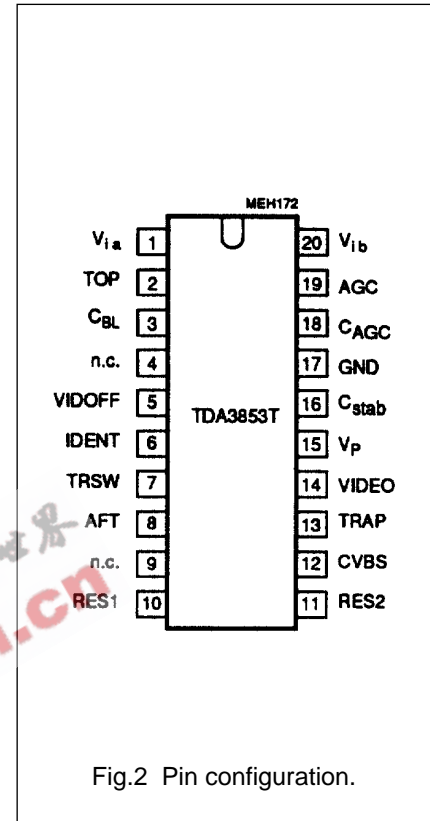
MEH172

$V_{ia}$ 1
TOP 2
$C_{BL}$ 3
n.c. 4
VIDOFF 5
IDENT 6
TRSW 7
AFT 8
n.c. 9
RES1 10

TDA3853T

20 $V_{ib}$
19 AGC
18 $C_{AGC}$
17 GND
16 $C_{stab}$
15 $V_P$
14 VIDEO
13 TRAP
12 CVBS
11 RES2

.cn

Fig.2 Pin configuration.